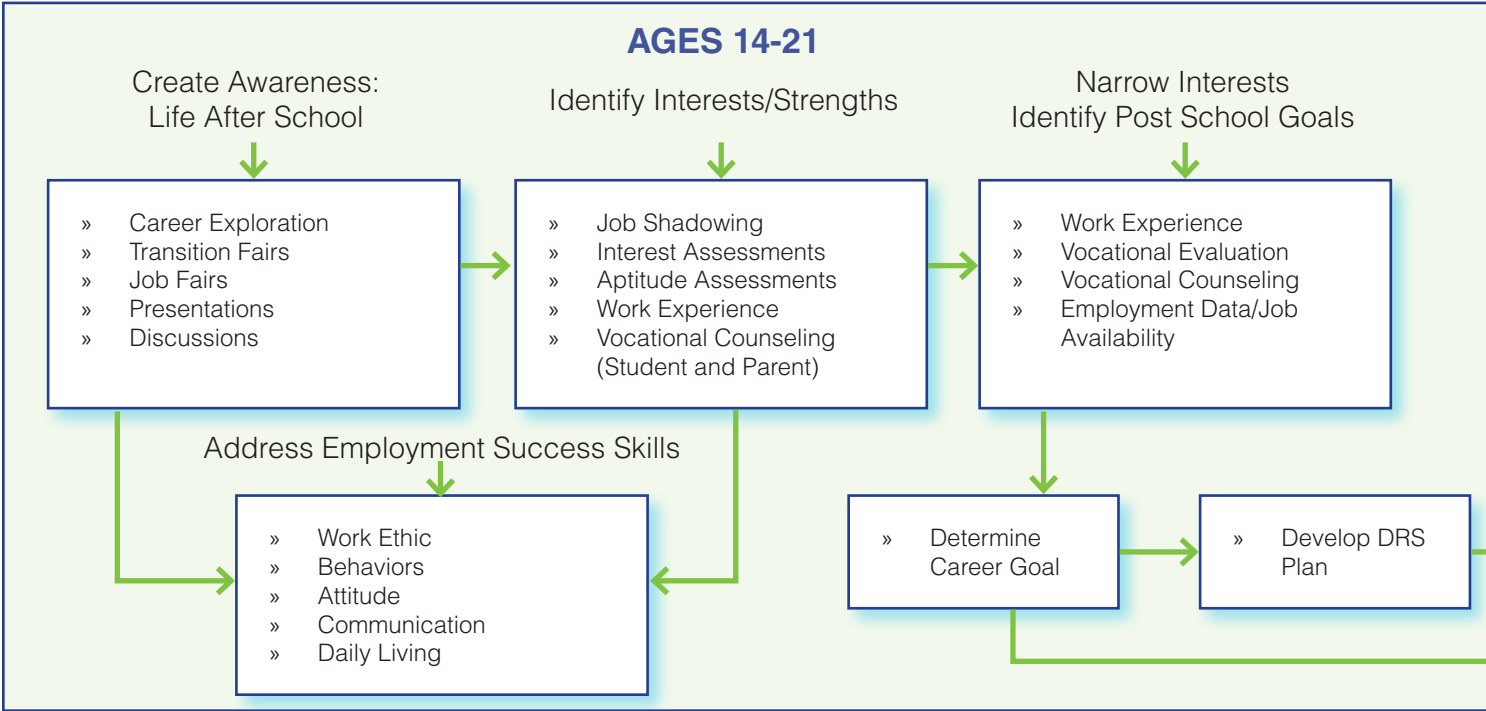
AGES 14-21

Create Awareness: Life After School

» Career Exploration
» Transition Fairs
» Job Fairs
» Presentations
» Discussions

Identify Interests/Strengths

» Job Shadowing
» Interest Assessments
» Aptitude Assessments
» Work Experience
» Vocational Counseling (Student and Parent)

Narrow Interests
Identify Post School Goals

» Work Experience
» Vocational Evaluation
» Vocational Counseling
» Employment Data/Job Availability

Address Employment Success Skills

» Work Ethic
» Behaviors
» Attitude
» Communication
» Daily Living

» Determine Career Goal

» Develop DRS Plan